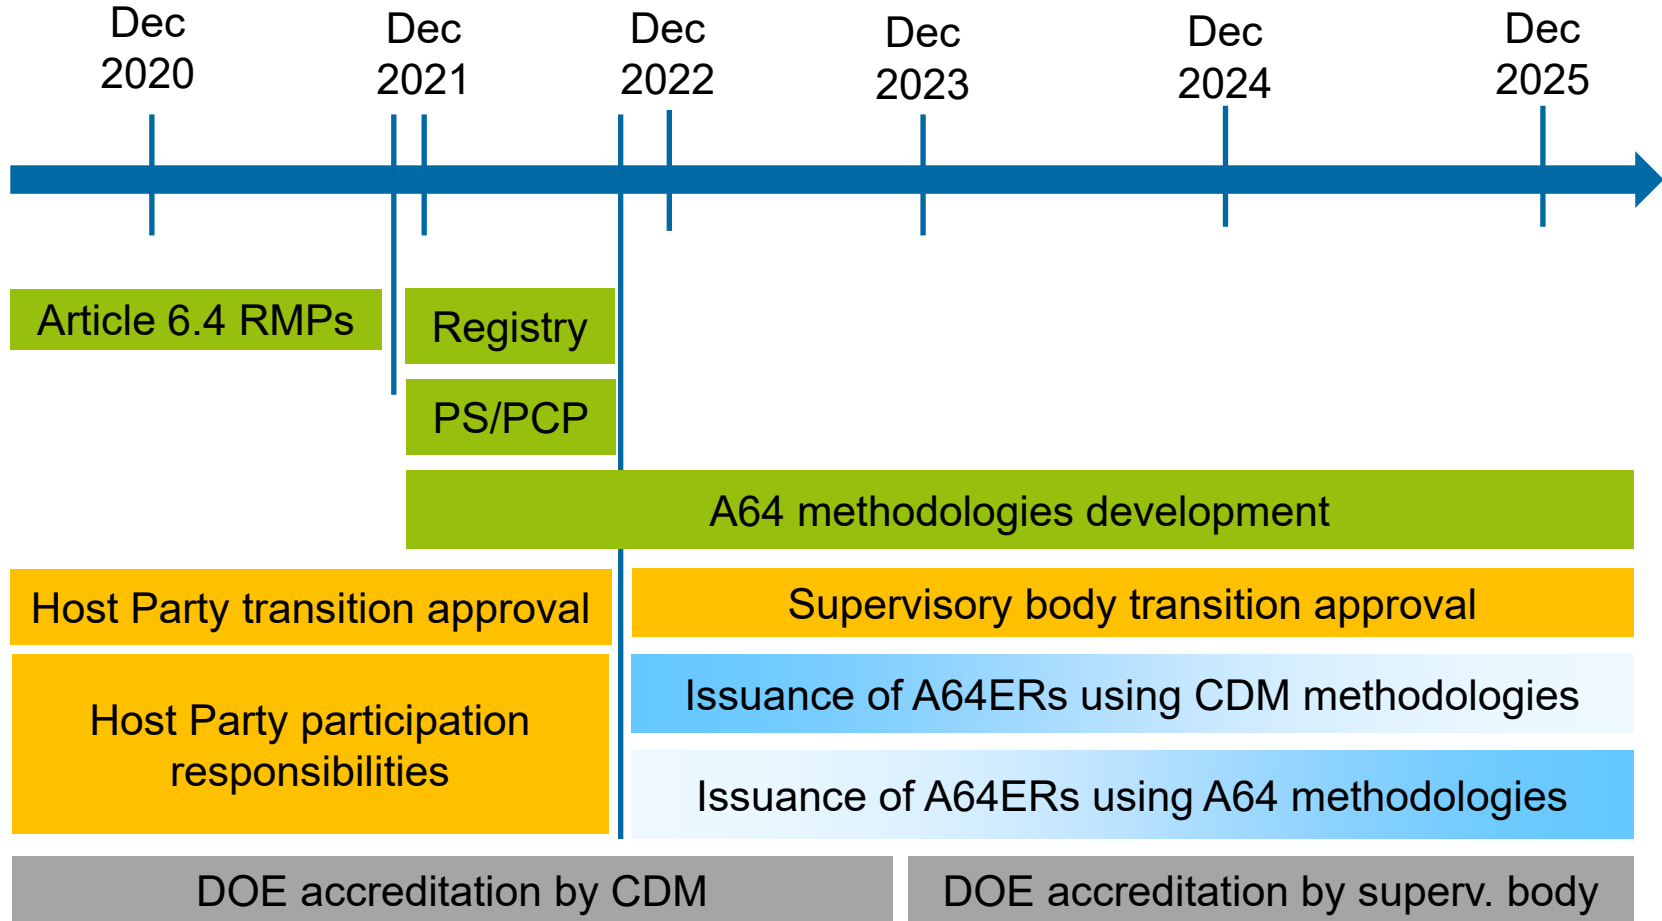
Dec 2020

Dec 2021

Dec 2022

Dec 2023

Dec 2024

Dec 2025

Article 6.4 RMPs

Registry

PS/PCP

A64 methodologies development

Host Party transition approval

Supervisory body transition approval

Host Party participation responsibilities

Issuance of A64ERs using CDM methodologies

Issuance of A64ERs using A64 methodologies

DOE accreditation by CDM

DOE accreditation by superv. body